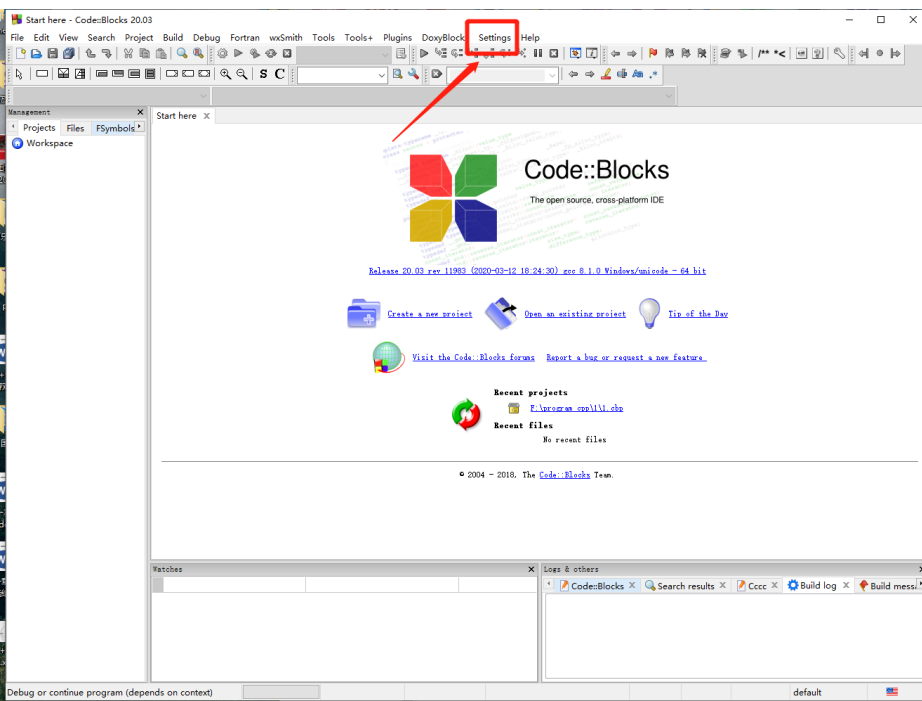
Start here - Code::Blocks 20.03

File Edit View Search Project Build Debug Fortran wxSmith Tools Tools+ Plugins DoxyBlocks Settings Help

Management

Projects Files FSymbols

Workspace

Start here

Code::Blocks

The open source, cross-platform IDE

Release 20.03 rev 11983 (2020-03-12 18:24:30) gcc 8.1.0 Windows/unicode - 64 bit

Create a new project

Open an existing project

Tip of the Day

Visit the Code::Blocks forums

Report a bug or request a new feature

Recent projects

F:\program cpp\1\1.cbp

Recent files

No recent files

© 2004 - 2018, The Code::Blocks Team.

Watches

Logs & others

Code::Blocks

Search results

Cccc

Build log

Build mess

Debug or continue program (depends on context)

default